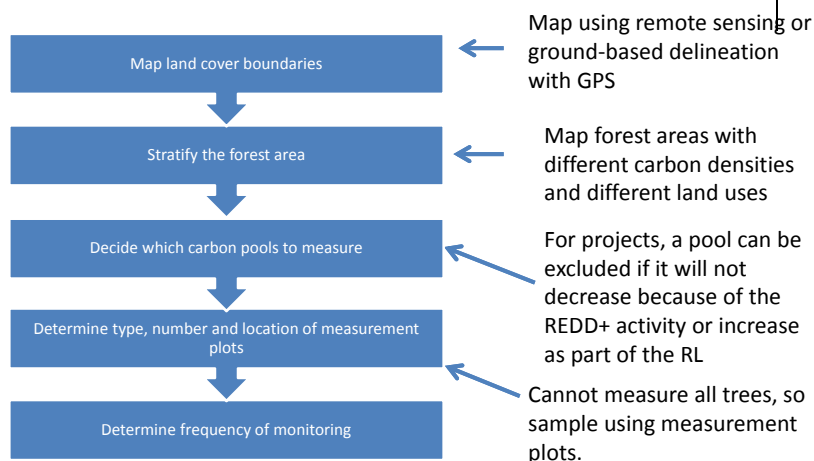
Map land cover boundaries

Map using remote sensing or ground-based delineation with GPS

Stratify the forest area

Map forest areas with different carbon densities and different land uses

Decide which carbon pools to measure

For projects, a pool can be excluded if it will not decrease because of the REDD+ activity or increase as part of the RL

Determine type, number and location of measurement plots

Cannot measure all trees, so sample using measurement plots.

Determine frequency of monitoring